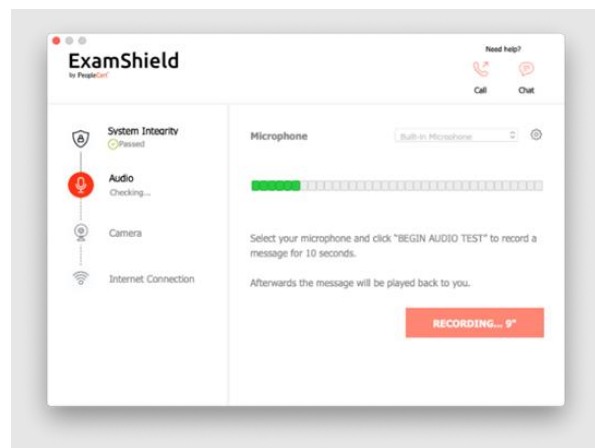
ExamShield
by PeopleCert

Need help?
Call
Chat

System Integrity
Passed

Audio
Checking...

Camera

Internet Connection

Microphone
Built-in Microphone

Select your microphone and click "BEGIN AUDIO TEST" to record a message for 10 seconds.

Afterwards the message will be played back to you.

RECORDING... 9"